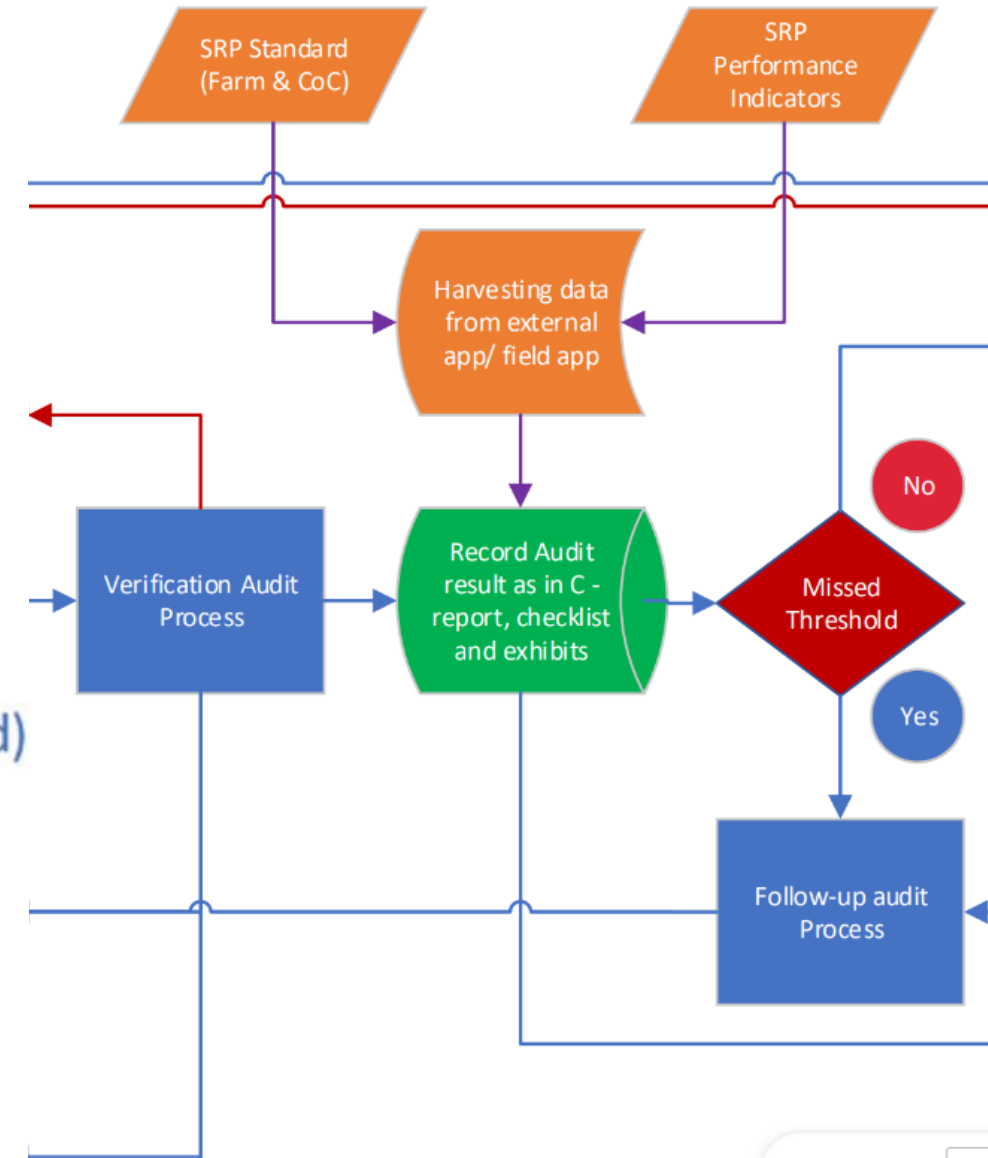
SRP Standard (Farm & CoC)

SRP Performance Indicators

Harvesting data from external app/ field app

Verification Audit Process

Record Audit result as in C - report, checklist and exhibits

No

Missed Threshold

Yes

d)

Follow-up audit Process